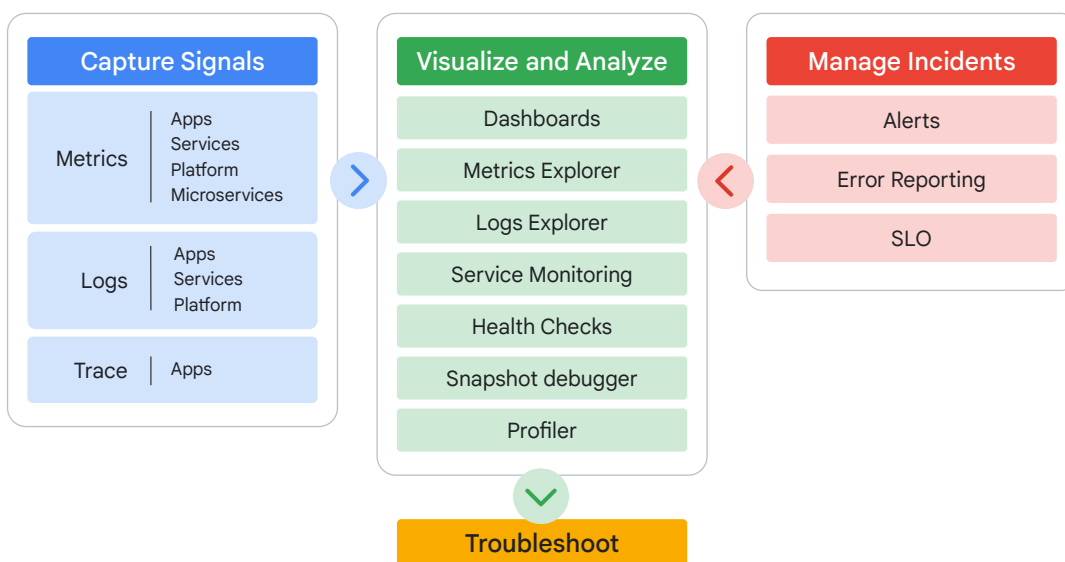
Capture Signals

Metrics
Apps
Services
Platform
Microservices

Logs
Apps
Services
Platform

Trace
Apps

Visualize and Analyze

Dashboards

Metrics Explorer

Logs Explorer

Service Monitoring

Health Checks

Snapshot debugger

Profiler

Manage Incidents

Alerts

Error Reporting

SLO

Troubleshoot